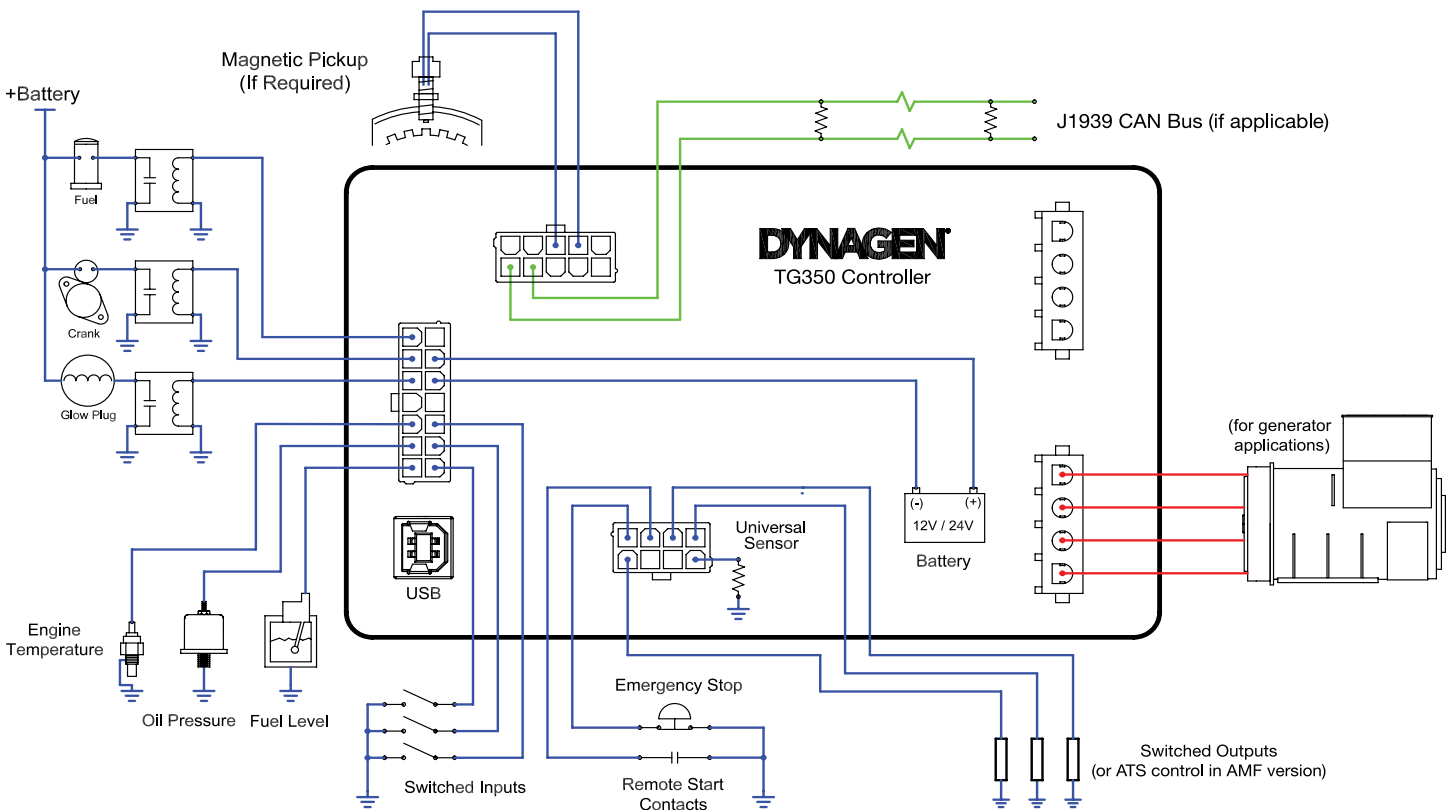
Magnetic Pickup
(If Required)

+Battery

J1939 CAN Bus (if applicable)

Fuel

DYNAGEN
TG350 Controller

Crank

Glow Plug

(for generator applications)

USB

Universal Sensor

(-) (+)
12V / 24V

Battery

Engine Temperature

Oil Pressure

Fuel Level

Emergency Stop

Switched Inputs

Remote Start Contacts

Switched Outputs
(or ATS control in AMF version)